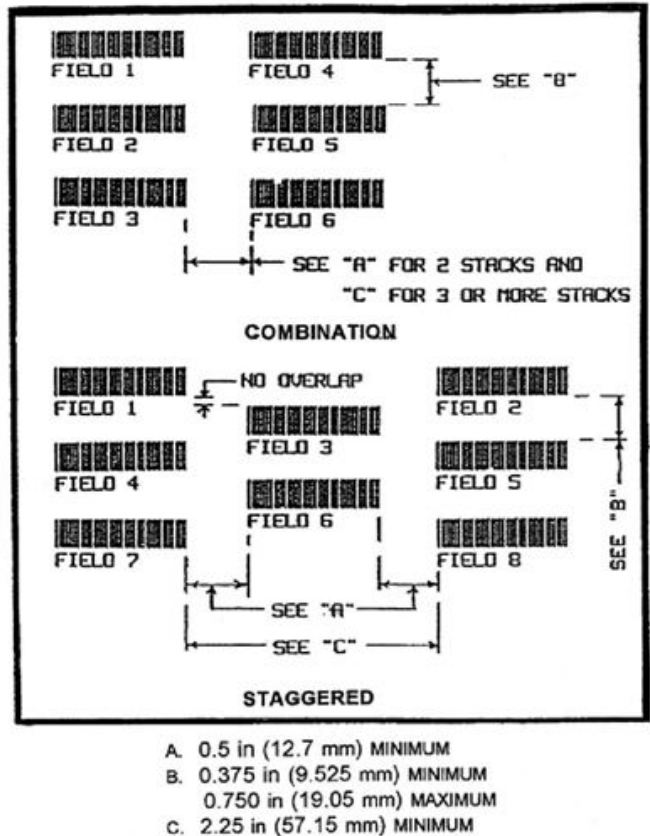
FIELD 1
FIELD 4
SEE "B"
FIELD 2
FIELD 5
FIELD 3
FIELD 6
SEE "A" FOR 2 STACKS AND "C" FOR 3 OR MORE STACKS

COMBINATION

NO OVERLAP
FIELD 1
FIELD 2
FIELD 3
FIELD 4
FIELD 5
FIELD 6
SEE "B"
FIELD 7
FIELD 8
SEE "A"
SEE "C"

STAGGERED

A. 0.5 in (12.7 mm) MINIMUM
B. 0.375 in (9.525 mm) MINIMUM
0.750 in (19.05 mm) MAXIMUM
C. 2.25 in (57.15 mm) MINIMUM